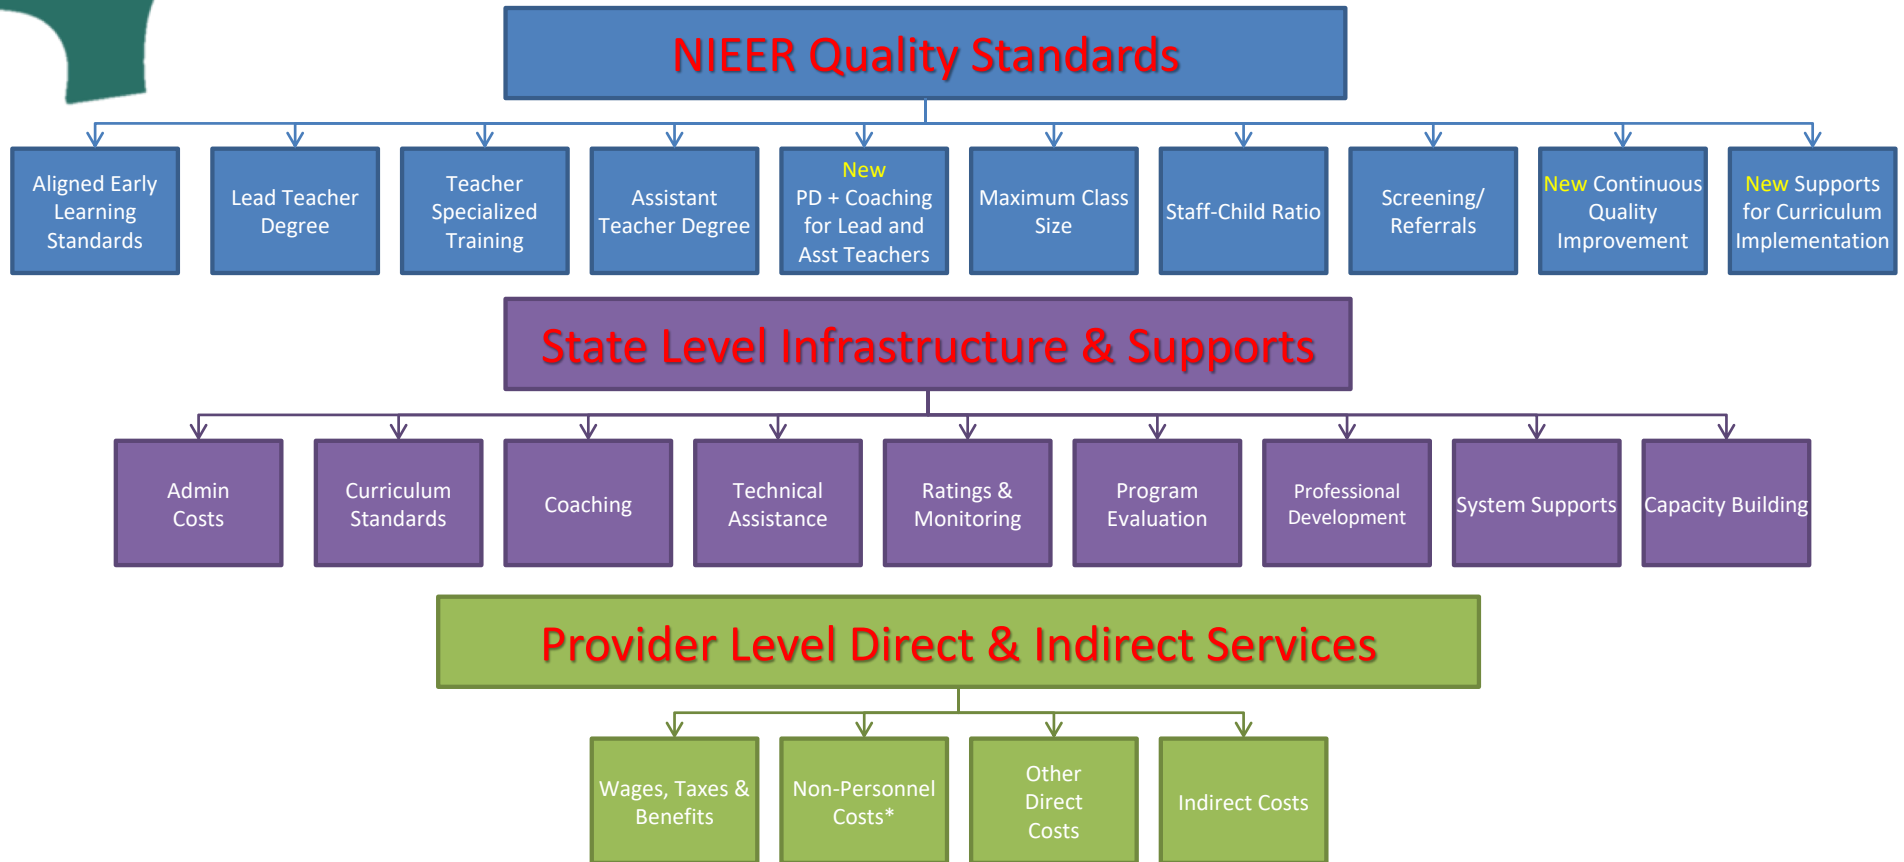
NIEER Quality Standards

Aligned Early Learning Standards

Lead Teacher Degree

Teacher Specialized Training

Assistant Teacher Degree

New PD + Coaching for Lead and Asst Teachers

Maximum Class Size

Staff-Child Ratio

Screening/ Referrals

New Continuous Quality Improvement

New Supports for Curriculum Implementation

State Level Infrastructure & Supports

Admin Costs

Curriculum Standards

Coaching

Technical Assistance

Ratings & Monitoring

Program Evaluation

Professional Development

System Supports

Capacity Building

Provider Level Direct & Indirect Services

Wages, Taxes & Benefits

Non-Personnel Costs*

Other Direct Costs

Indirect Costs